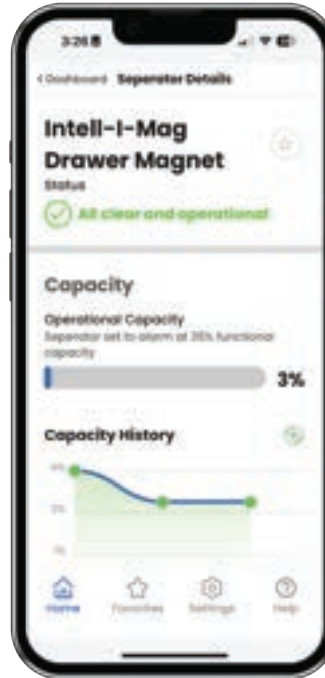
3:26

< Dashboard Seperator Details

Intell-I-Mag Drawer Magnet

Status

All clear and operational

Capacity

Operational Capacity

Separator set to alarm at 35% functional capacity

3%

Capacity History

4%

2%

1%

Home Favorites Settings Help